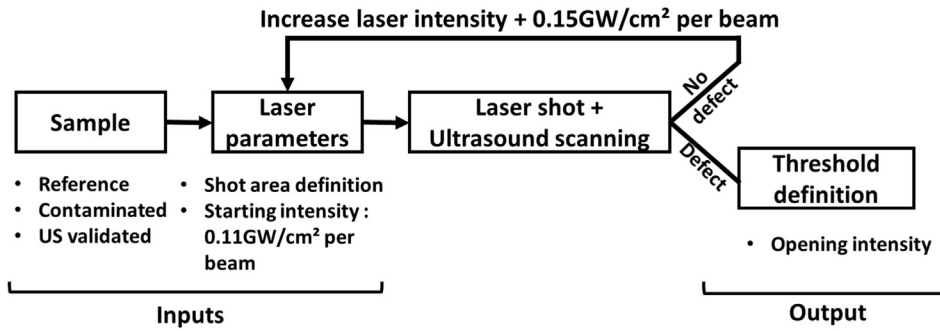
Increase laser intensity + 0.15GW/cm² per beam

Sample

Laser parameters

Laser shot + Ultrasound scanning

No defect

Defect

Threshold definition

• Reference
• Contaminated
• US validated

• Shot area definition
• Starting intensity : 0.11GW/cm² per beam

• Opening intensity

Inputs

Output